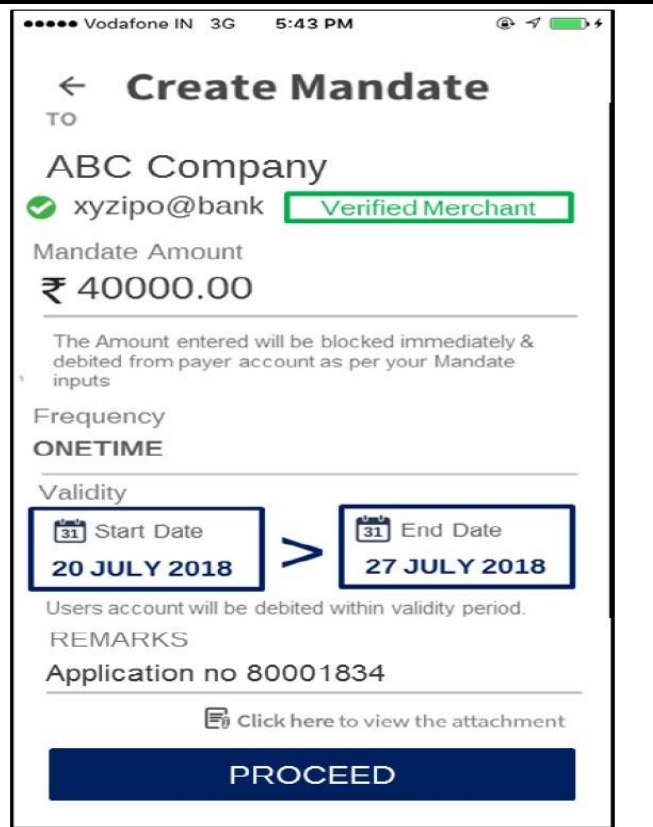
●●●●● Vodafone IN 3G 5:43 PM

← Create Mandate
TO

ABC Company

xyzipo@bank Verified Merchant

Mandate Amount

₹ 40000.00

The Amount entered will be blocked immediately & debited from payer account as per your Mandate inputs

Frequency

ONETIME

Validity

31 Start Date
20 JULY 2018

>

31 End Date
27 JULY 2018

Users account will be debited within validity period.

REMARKS

Application no 80001834

Click here to view the attachment

PROCEED